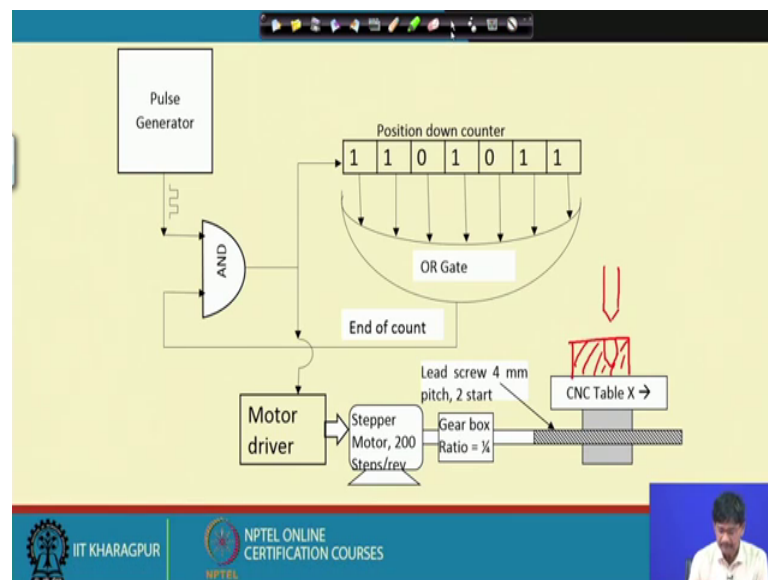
Pulse Generator

Position down counter

| 1 | 1 | 0 | 1 | 0 | 1 | 1 |
|---|---|---|---|---|---|---|

AND

OR Gate

End of count

Lead screw 4 mm pitch, 2 start

CNC Table X →

Motor driver

Stepper Motor, 200 Steps/rev

Gear box Ratio = ¼

IIT KHARAGPUR

NPTEL ONLINE CERTIFICATION COURSES

NPTEL